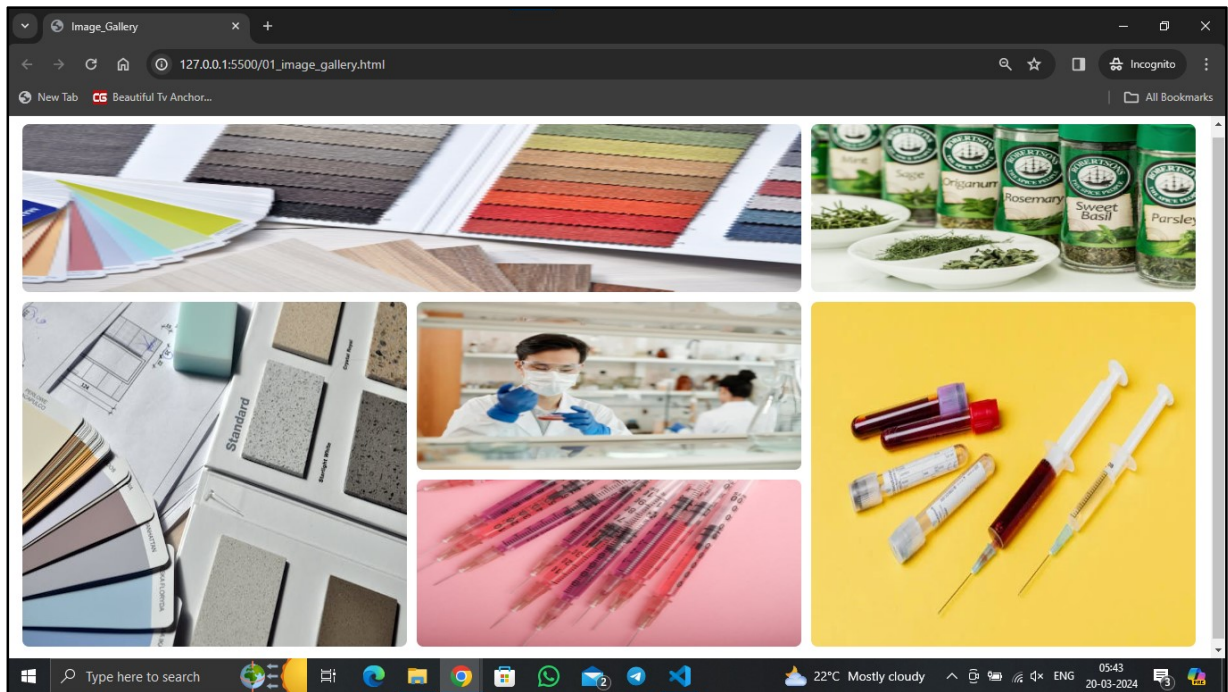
Image_Gallery
127.0.0.1:5500/01_image_gallery.html
Incognito
New Tab
Beautiful Tv Anchor...
All Bookmarks

Mint
Sage
Origanum
Rosemary
Sweet Basil
Parsley

Standard

Type here to search
22°C Mostly cloudy
ENG
05:43
20-03-2024